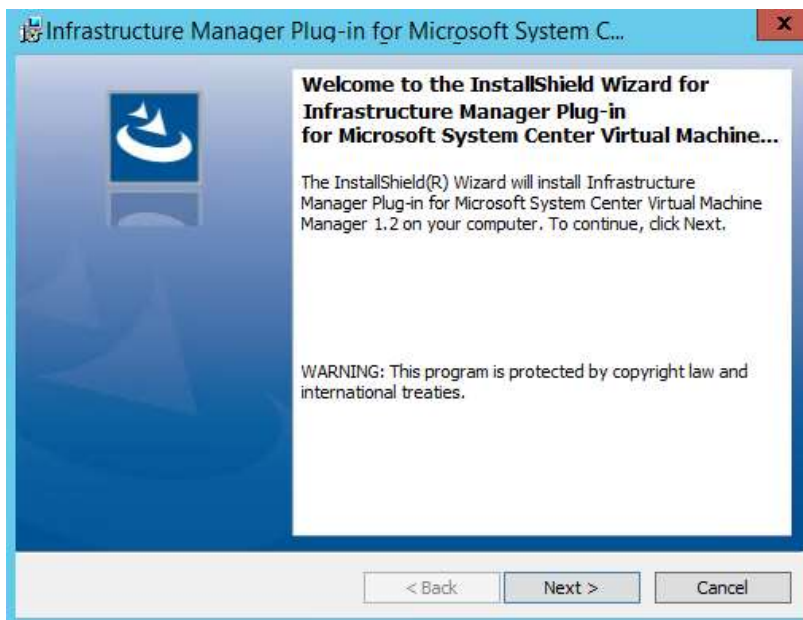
Infrastructure Manager Plug-in for Microsoft System C...

x

Welcome to the InstallShield Wizard for Infrastructure Manager Plug-in for Microsoft System Center Virtual Machine...

The InstallShield(R) Wizard will install Infrastructure Manager Plug-in for Microsoft System Center Virtual Machine Manager 1.2 on your computer. To continue, click Next.

WARNING: This program is protected by copyright law and international treaties.

< Back

Next >

Cancel